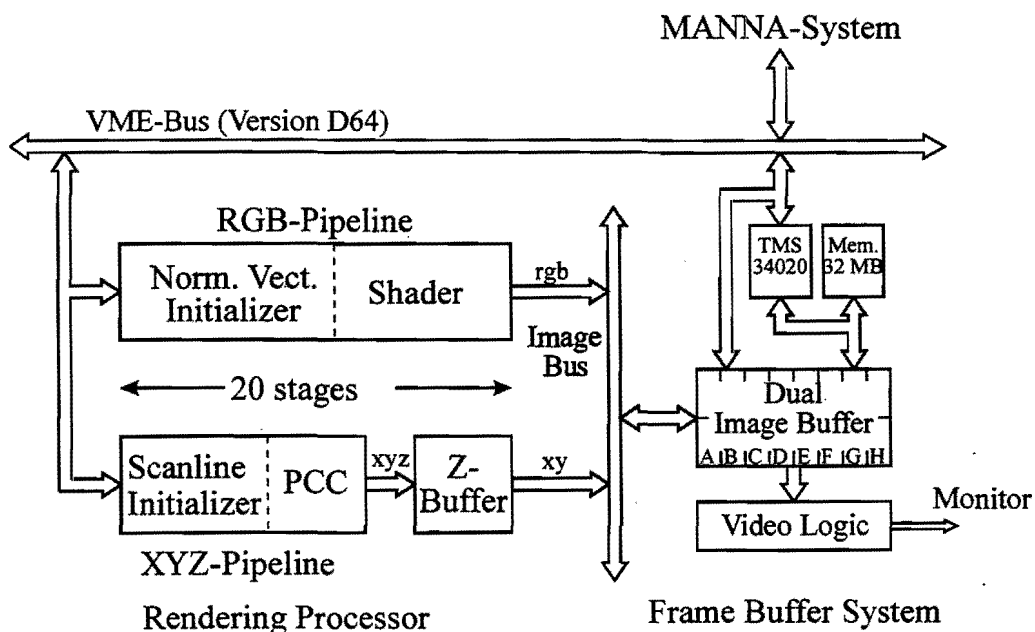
MANNA-System

VME-Bus (Version D64)

RGB-Pipeline

Norm. Vect. Initializer

Shader

rgb

TMS 34020

Mem. 32 MB

Image Bus

20 stages

Dual Image Buffer

A B C D E F G H

Scanline Initializer

PCC

xyz

Z-Buffer

xy

Video Logic

Monitor

XYZ-Pipeline

Rendering Processor

Frame Buffer System